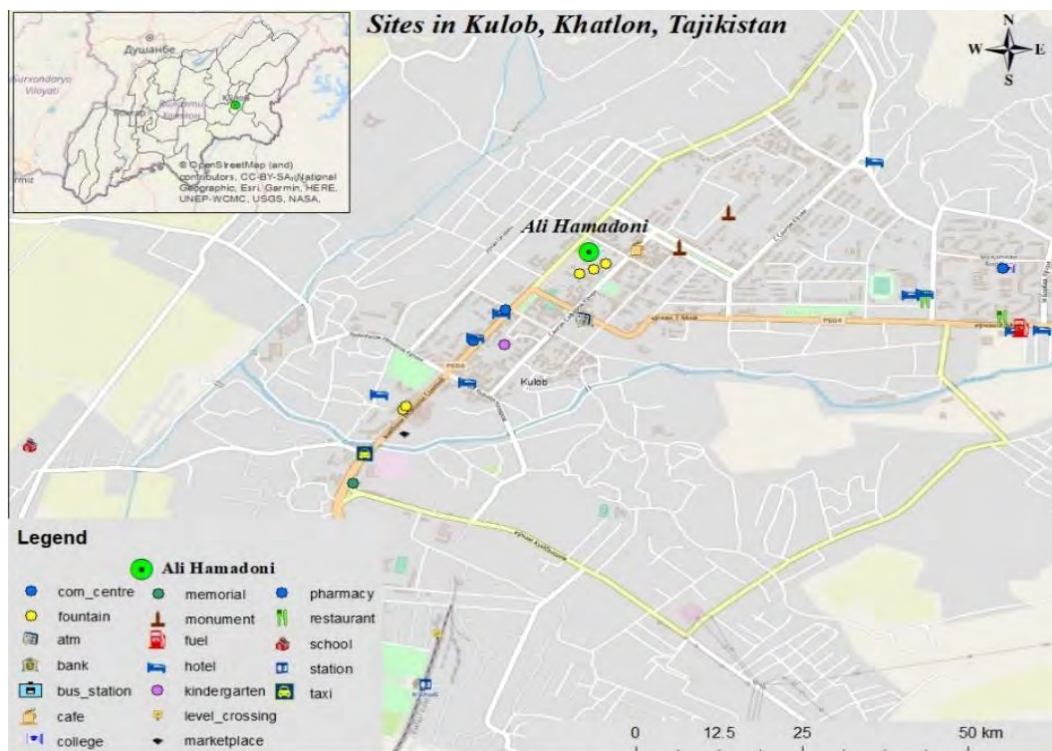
Sites in Kulob, Khatlon, Tajikistan

N
W
E
S

Душанбе
Surxondaryo Viloyati
Khatlon
© OpenStreetMap (and) contributors, CC-BY-SA, National Geographic, Esri, Garmin, HERE, UNEP-WCMC, USGS, NASA,
rmiz

Ali Hamadoni

Kulob
P004

Legend
Ali Hamadoni
com_centre
fountain
atm
bank
bus_station
cafe
college
memorial
monument
fuel
hotel
kindergarten
level_crossing
marketplace
pharmacy
restaurant
school
station
taxi

0 12.5 25 50 km